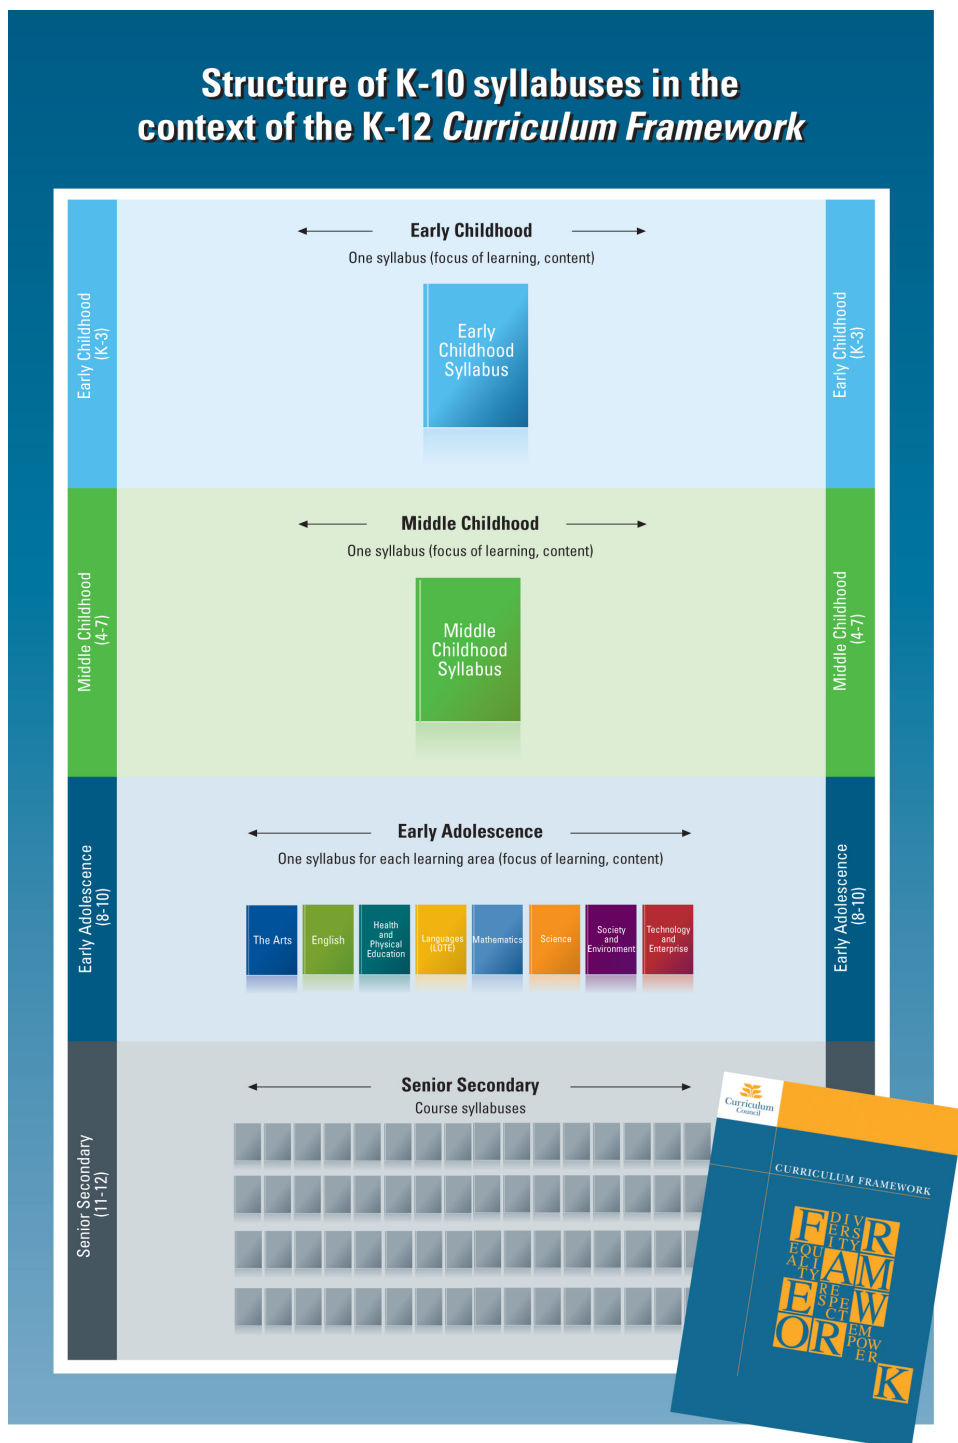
Structure of K-10 syllabuses in the context of the K-12 *Curriculum Framework*

Early Childhood (K-3)

Early Childhood

One syllabus (focus of learning, content)

Early Childhood Syllabus

Early Childhood (K-3)

Middle Childhood (4-7)

Middle Childhood

One syllabus (focus of learning, content)

Middle Childhood Syllabus

Middle Childhood (4-7)

Early Adolescence (8-10)

Early Adolescence

One syllabus for each learning area (focus of learning, content)

The Arts | English | Health and Physical Education | Languages (LOTE) | Mathematics | Science | Society and Environment | Technology and Enterprise

Early Adolescence (8-10)

Senior Secondary (11-12)

Senior Secondary

Course syllabuses

Curriculum Council

CURRICULUM FRAMEWORK

FRAMEWORK
DIVERSITY
EQUALITY
RESPECT
EMPOWER